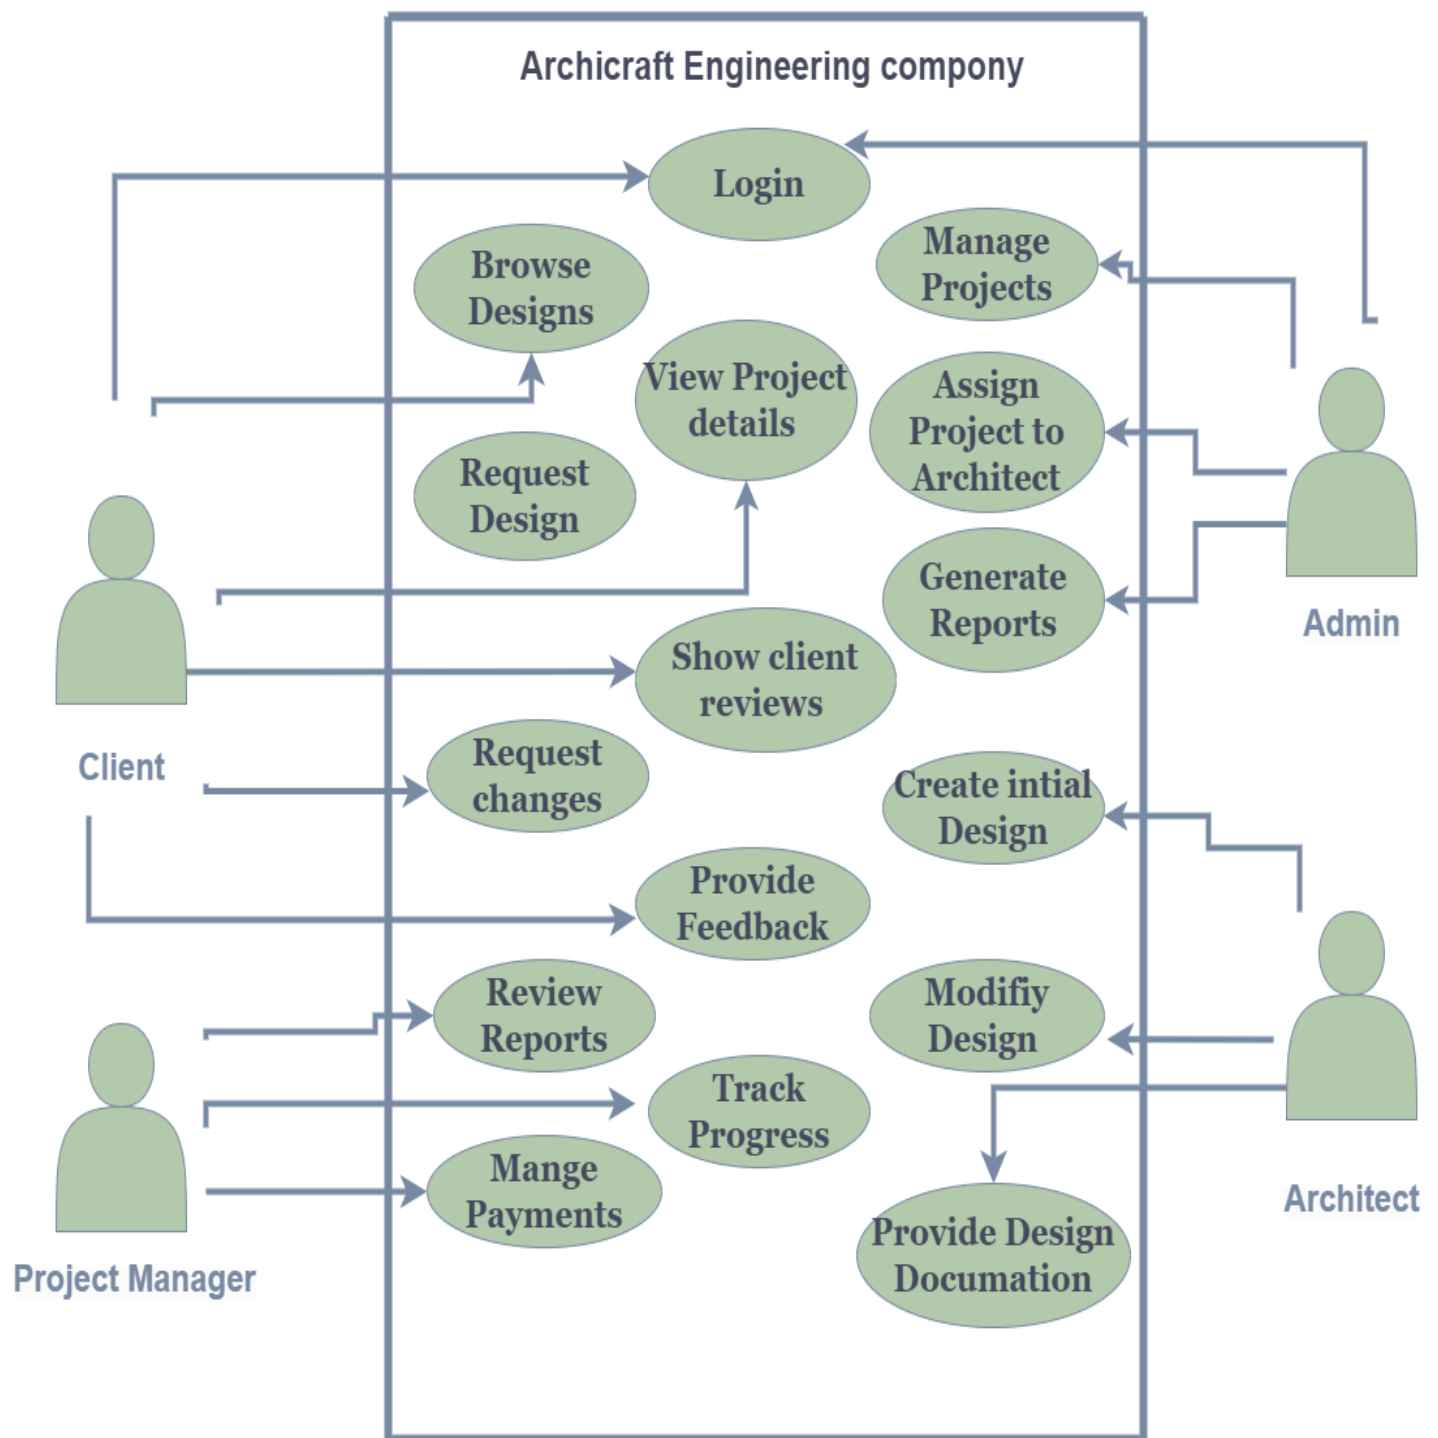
Archicraft Engineering compony

Login

Browse Designs

Manage Projects

View Project details

Assign Project to Architect

Request Design

Generate Reports

Admin

Show client reviews

Client

Request changes

Create intial Design

Provide Feedback

Review Reports

Modifiy Design

Track Progress

Mange Payments

Architect

Provide Design Documation

Project Manager